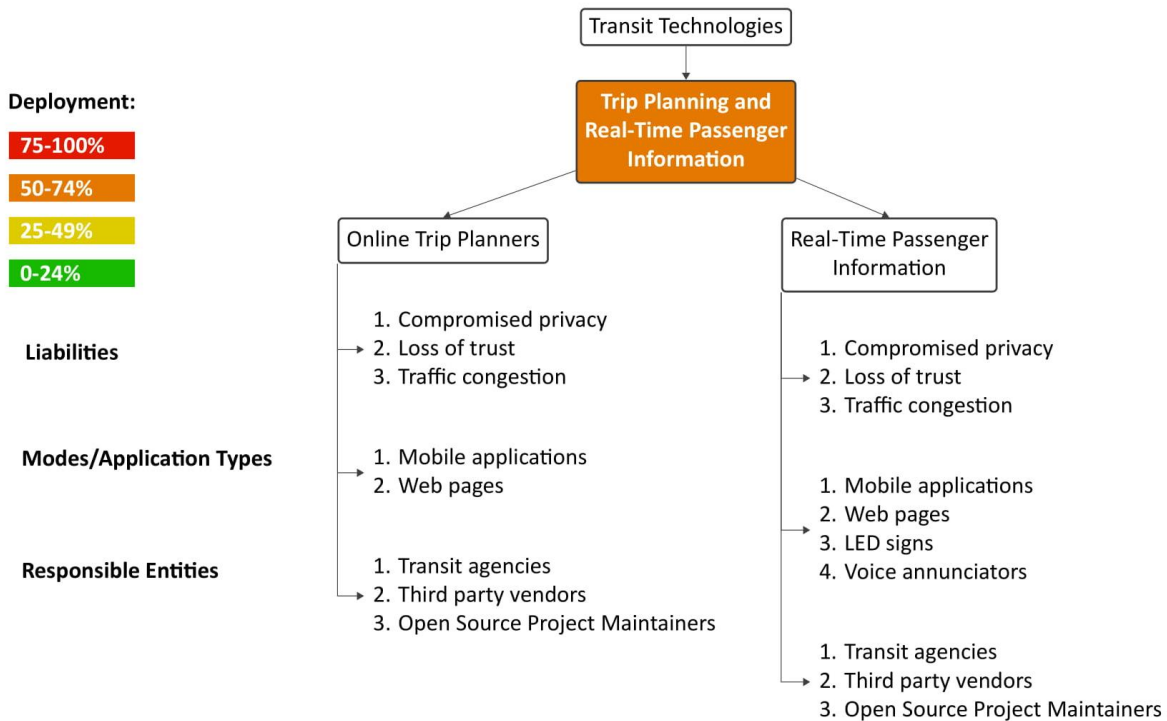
Transit Technologies

Deployment:

75-100%

50-74%

25-49%

0-24%

Trip Planning and Real-Time Passenger Information

Online Trip Planners

Real-Time Passenger Information

Liabilities

1. Compromised privacy
2. Loss of trust
3. Traffic congestion

Modes/Application Types

1. Mobile applications
2. Web pages

Responsible Entities

1. Transit agencies
2. Third party vendors
3. Open Source Project Maintainers

1. Compromised privacy
2. Loss of trust
3. Traffic congestion

1. Mobile applications
2. Web pages
3. LED signs
4. Voice annunciators

1. Transit agencies
2. Third party vendors
3. Open Source Project Maintainers